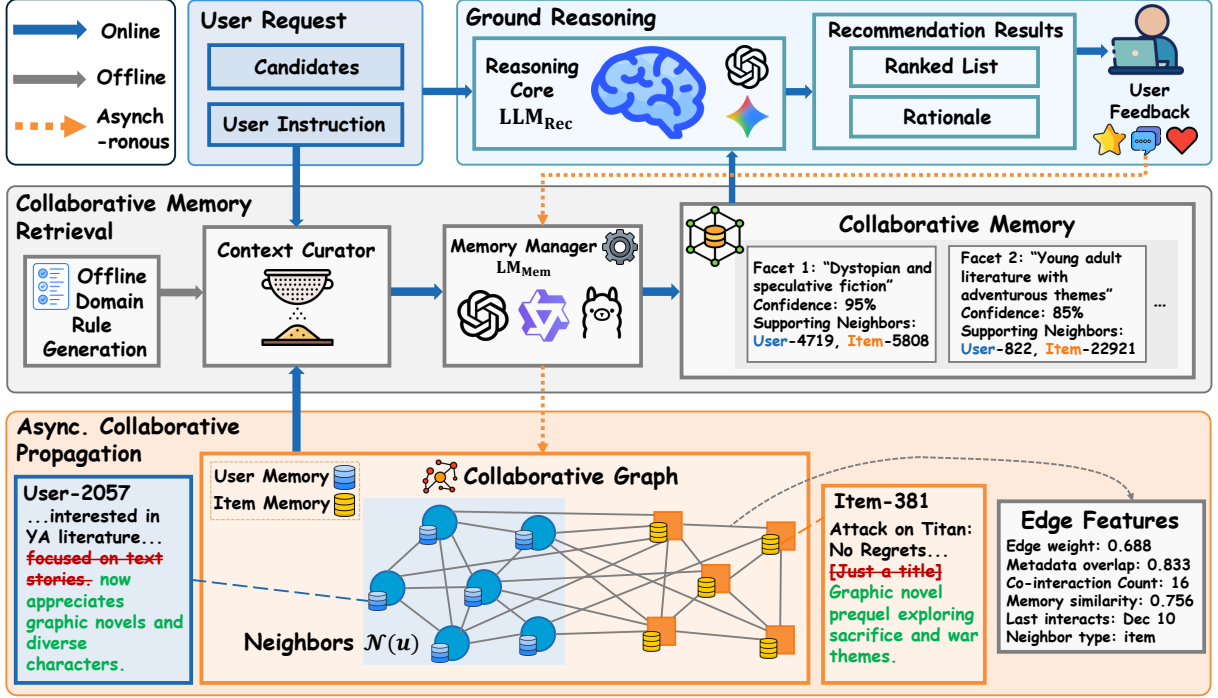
Online

Offline

Asynch -ronous

User Request

Candidates

User Instruction

Ground Reasoning

Reasoning Core

$\mathbf{LLM_{Rec}}$

Recommendation Results

Ranked List

Rationale

User Feedback

Collaborative Memory Retrieval

Offline Domain Rule Generation

Context Curator

Memory Manager

$\mathbf{LM_{Mem}}$

Collaborative Memory

Facet 1: "Dystopian and speculative fiction"
Confidence: 95%
Supporting Neighbors:
User-4719, Item-5808

Facet 2: "Young adult literature with adventurous themes"
Confidence: 85%
Supporting Neighbors:
User-822, Item-22921

...

Async. Collaborative Propagation

User-2057
...interested in YA literature... ~~focused on text stories.~~ now appreciates graphic novels and diverse characters.

User Memory

Item Memory

Collaborative Graph

Neighbors $\mathcal{N}(u)$

Item-381
Attack on Titan: No Regrets... ~~[Just a title]~~ Graphic novel prequel exploring sacrifice and war themes.

Edge Features
Edge weight: 0.688
Metadata overlap: 0.833
Co-interaction Count: 16
Memory similarity: 0.756
Last interacts: Dec 10
Neighbor type: item